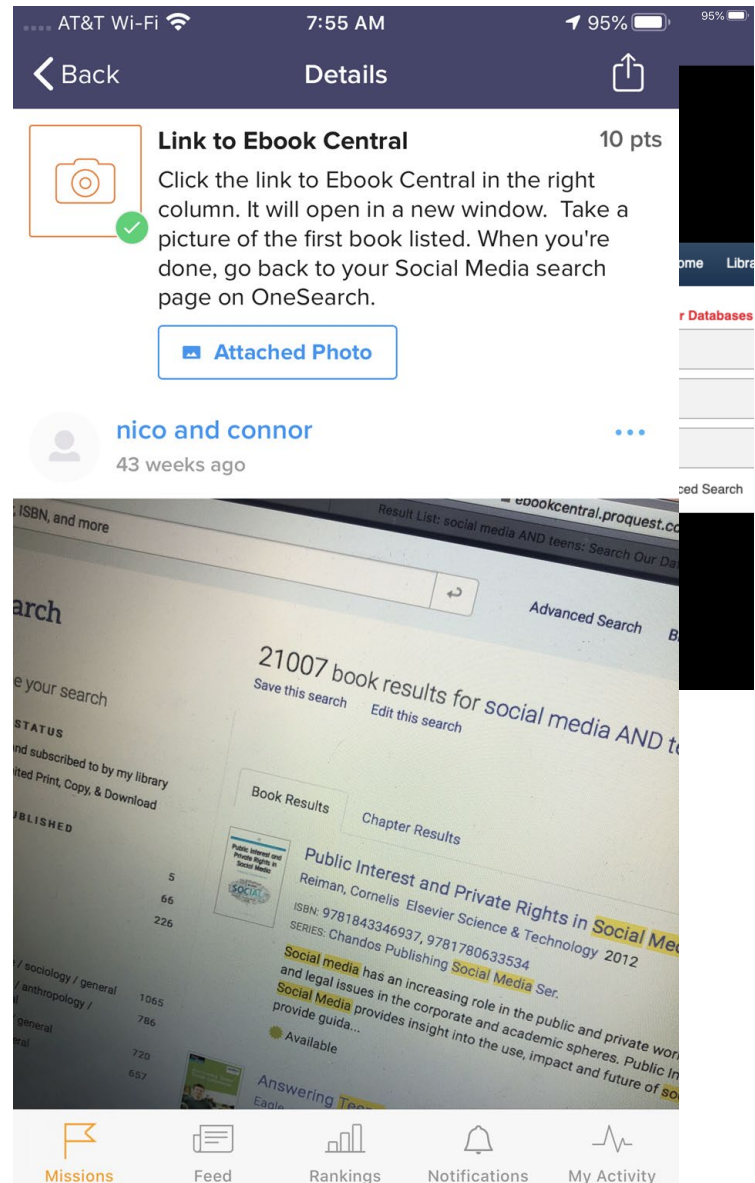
AT&T Wi-Fi 7:55 AM 95%

95%

Back Details

Link to Ebook Central 10 pts

Click the link to Ebook Central in the right column. It will open in a new window. Take a picture of the first book listed. When you're done, go back to your Social Media search page on OneSearch.

Attached Photo

nico and connor

43 weeks ago

ome Libra

r Databases

ced Search

ebookcentral.proquest.co

Result List: social media AND teens: Search Our Da

ISBN, and more

arch

Advanced Search

e your search

21007 book results for social media AND te

Save this search Edit this search

STATUS

nd subscribed to by my library

ited Print, Copy, & Download

BLISHED

Book Results Chapter Results

Public Interest and Private Rights in Social Media

Public Interest and Private Rights in Social Me

Reiman, Cornelis Elsevier Science & Technology 2012

ISBN: 9781843346937, 9781780633534

SERIES: Chandos Publishing Social Media Ser.

Social media has an increasing role in the public and private wor and legal issues in the corporate and academic spheres. Public In Social Media provides insight into the use, impact and future of so provide guida...

Available

5
66
226

/ sociology / general 1065
/ anthropology / 786
general
ral 720
657

Answering Tee

Missions Feed Rankings Notifications My Activity